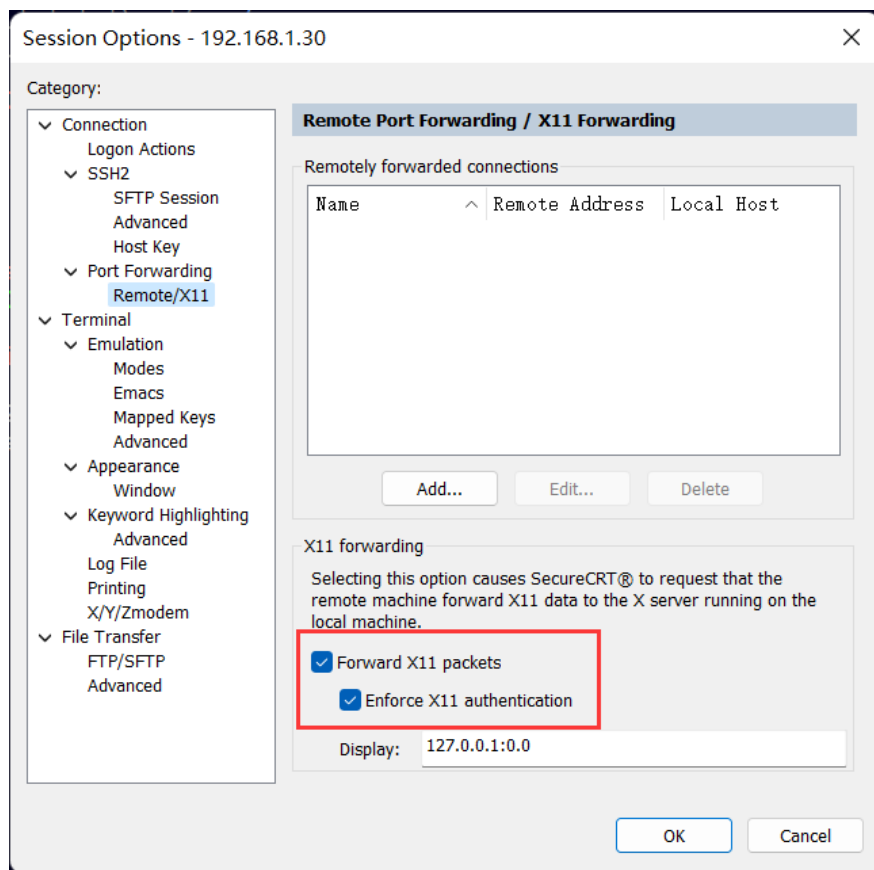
Session Options - 192.168.1.30

Category:

Connection
Logon Actions
SSH2
SFTP Session
Advanced
Host Key
Port Forwarding
Remote/X11
Terminal
Emulation
Modes
Emacs
Mapped Keys
Advanced
Appearance
Window
Keyword Highlighting
Advanced
Log File
Printing
X/Y/Zmodem
File Transfer
FTP/SFTP
Advanced

Remote Port Forwarding / X11 Forwarding

Remotely forwarded connections

| Name | Remote Address | Local Host |
|---|---|---|

Add... Edit... Delete

X11 forwarding

Selecting this option causes SecureCRT® to request that the remote machine forward X11 data to the X server running on the local machine.

Forward X11 packets

Enforce X11 authentication

Display: 127.0.0.1:0.0

OK Cancel